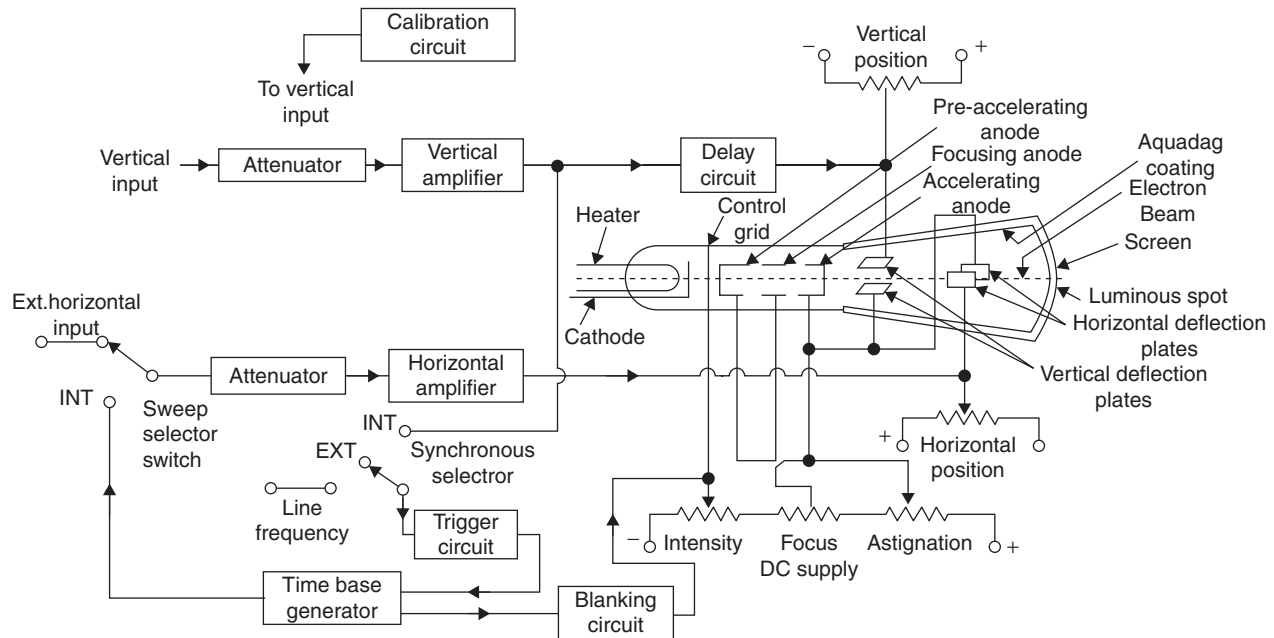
Calibration circuit

To vertical input

Vertical position

Vertical input

Attenuator

Vertical amplifier

Delay circuit

Pre-accelerating anode

Focusing anode

Accelerating anode

Aquadag coating

Electron Beam

Screen

Heater

Control grid

Luminous spot

Horizontal deflection plates

Vertical deflection plates

Cathode

Ext.horizontal input

Attenuator

Horizontal amplifier

INT

Sweep selector switch

INT

Synchronous selectror

EXT

Line frequency

Trigger circuit

Horizontal position

Intensity

Focus

Astignation

DC supply

Time base generator

Blanking circuit

−

+

+

−

+